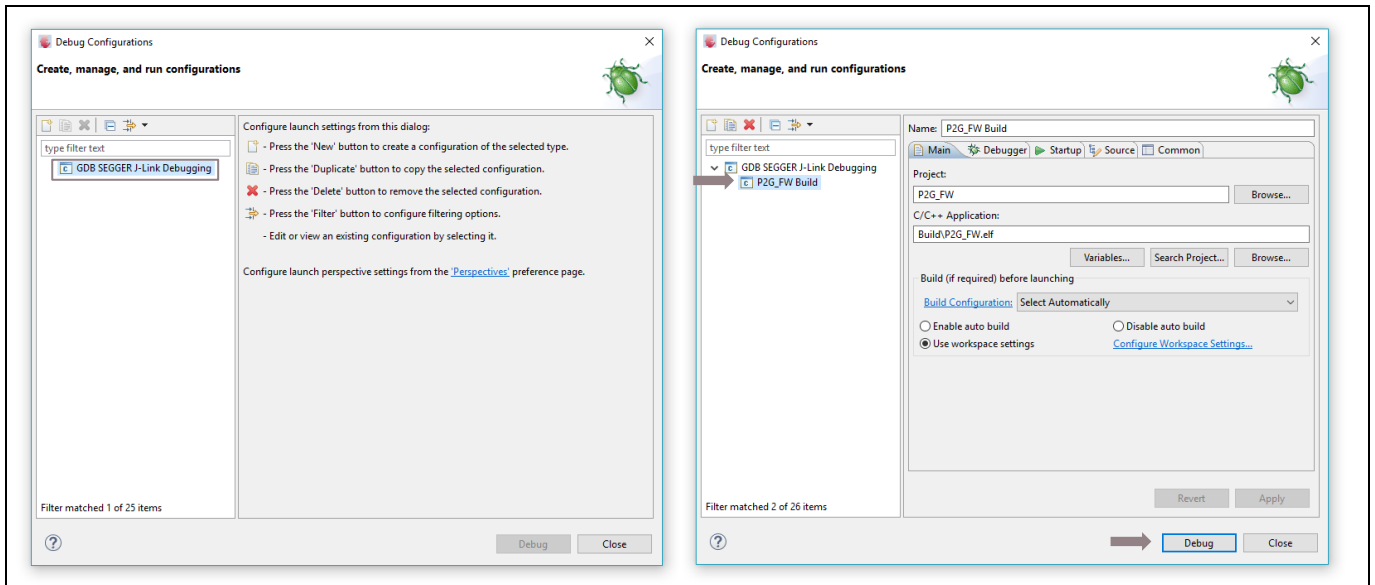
Debug Configurations

Create, manage, and run configurations

type filter text

GDB SEGGER J-Link Debugging

Filter matched 1 of 25 items

Configure launch settings from this dialog:

- Press the 'New' button to create a configuration of the selected type.

- Press the 'Duplicate' button to copy the selected configuration.

- Press the 'Delete' button to remove the selected configuration.

- Press the 'Filter' button to configure filtering options.

- Edit or view an existing configuration by selecting it.

Configure launch perspective settings from the 'Perspectives' preference page.

Debug Close

Debug Configurations

Create, manage, and run configurations

type filter text

GDB SEGGER J-Link Debugging

P2G_FW Build

Filter matched 2 of 26 items

Name: P2G_FW Build

Main Debugger Startup Source Common

Project:

P2G_FW

Browse...

C/C++ Application:

Build\P2G_FW.elf

Variables... Search Project... Browse...

Build (if required) before launching

Build Configuration: Select Automatically

Enable auto build

Disable auto build

Use workspace settings

Configure Workspace Settings...

Revert Apply

Debug Close